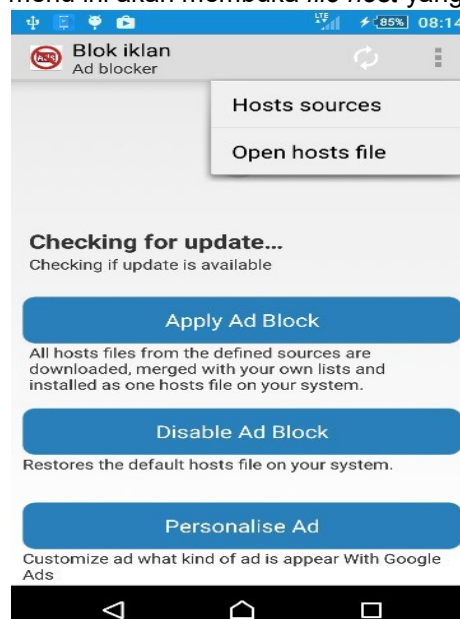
menu ini akan membuka file host yang

85% 08:14

Blok iklan
Ad blocker

Hosts sources

Open hosts file

Checking for update...
Checking if update is available

Apply Ad Block

All hosts files from the defined sources are downloaded, merged with your own lists and installed as one hosts file on your system.

Disable Ad Block

Restores the default hosts file on your system.

Personalise Ad

Customize ad what kind of ad is appear With Google Ads